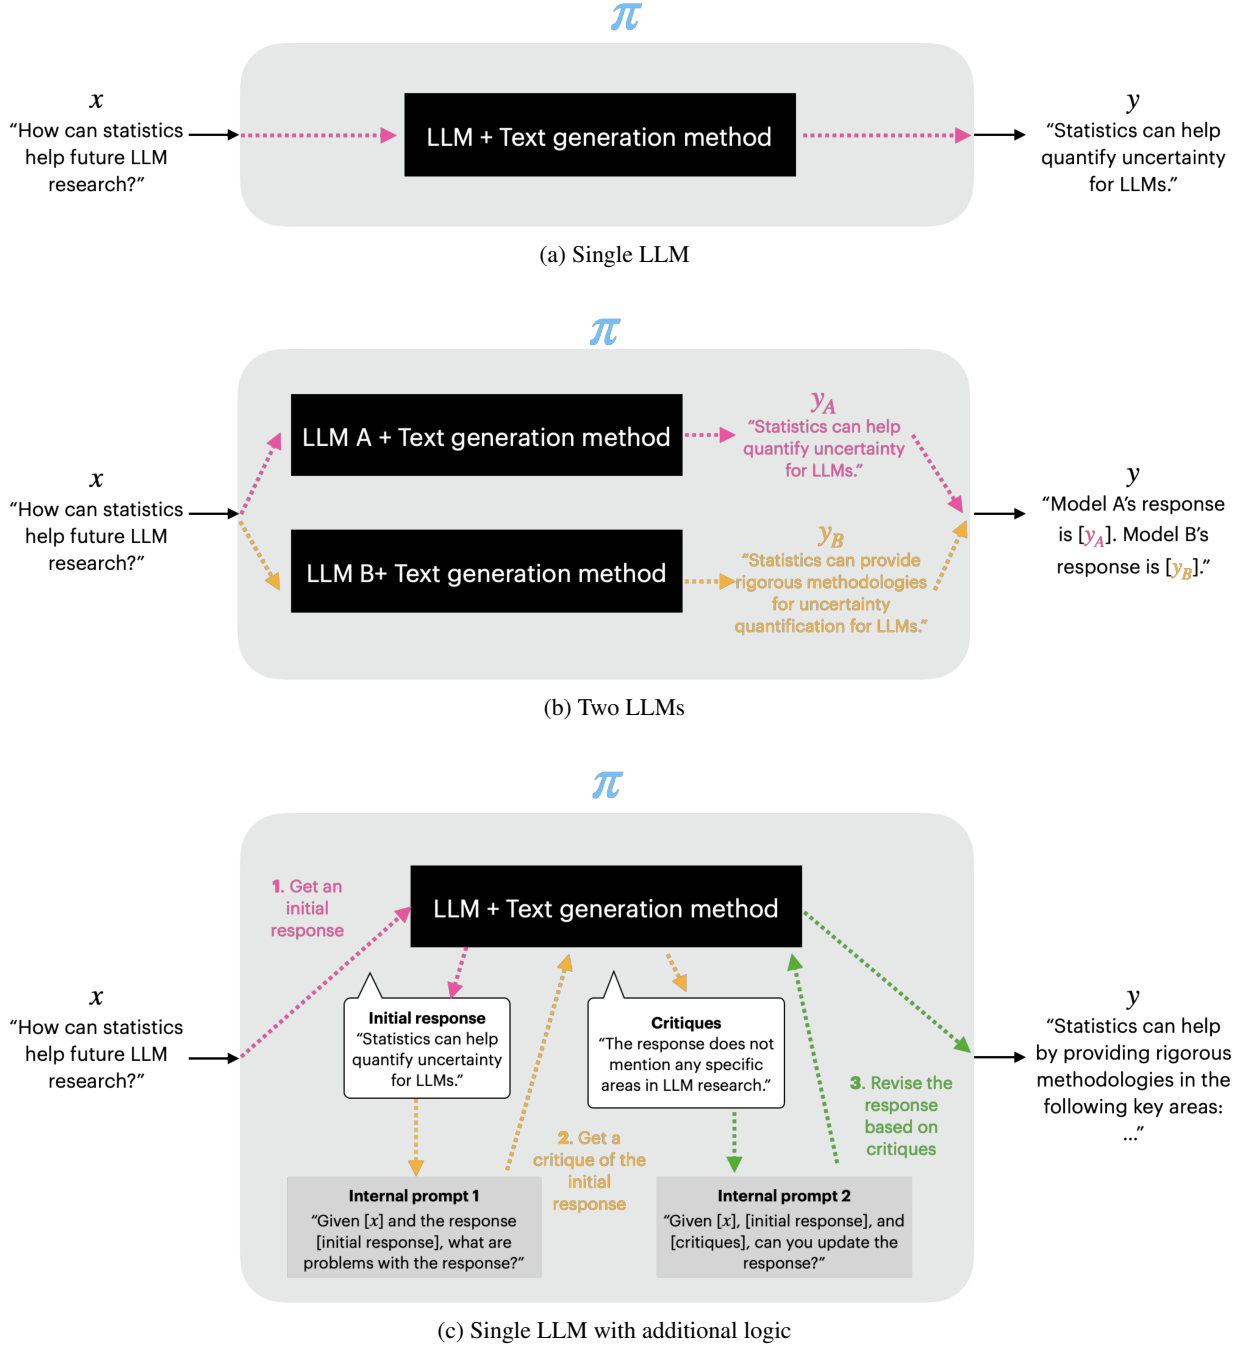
$\pi$

$x$
"How can statistics help future LLM research?"

LLM + Text generation method

$y$
"Statistics can help quantify uncertainty for LLMs."

(a) Single LLM

$\pi$

$x$
"How can statistics help future LLM research?"

LLM A + Text generation method

$y_A$
"Statistics can help quantify uncertainty for LLMs."

LLM B+ Text generation method

$y_B$
"Statistics can provide rigorous methodologies for uncertainty quantification for LLMs."

$y$
"Model A's response is [$y_A$]. Model B's response is [$y_B$]."

(b) Two LLMs

$\pi$

$x$
"How can statistics help future LLM research?"

1. Get an initial response

LLM + Text generation method

Initial response
"Statistics can help quantify uncertainty for LLMs."

Critiques
"The response does not mention any specific areas in LLM research."

Internal prompt 1
"Given [$x$] and the response [initial response], what are problems with the response?"

2. Get a critique of the initial response

Internal prompt 2
"Given [$x$], [initial response], and [critiques], can you update the response?"

3. Revise the response based on critiques

$y$
"Statistics can help by providing rigorous methodologies in the following key areas: ..."

(c) Single LLM with additional logic